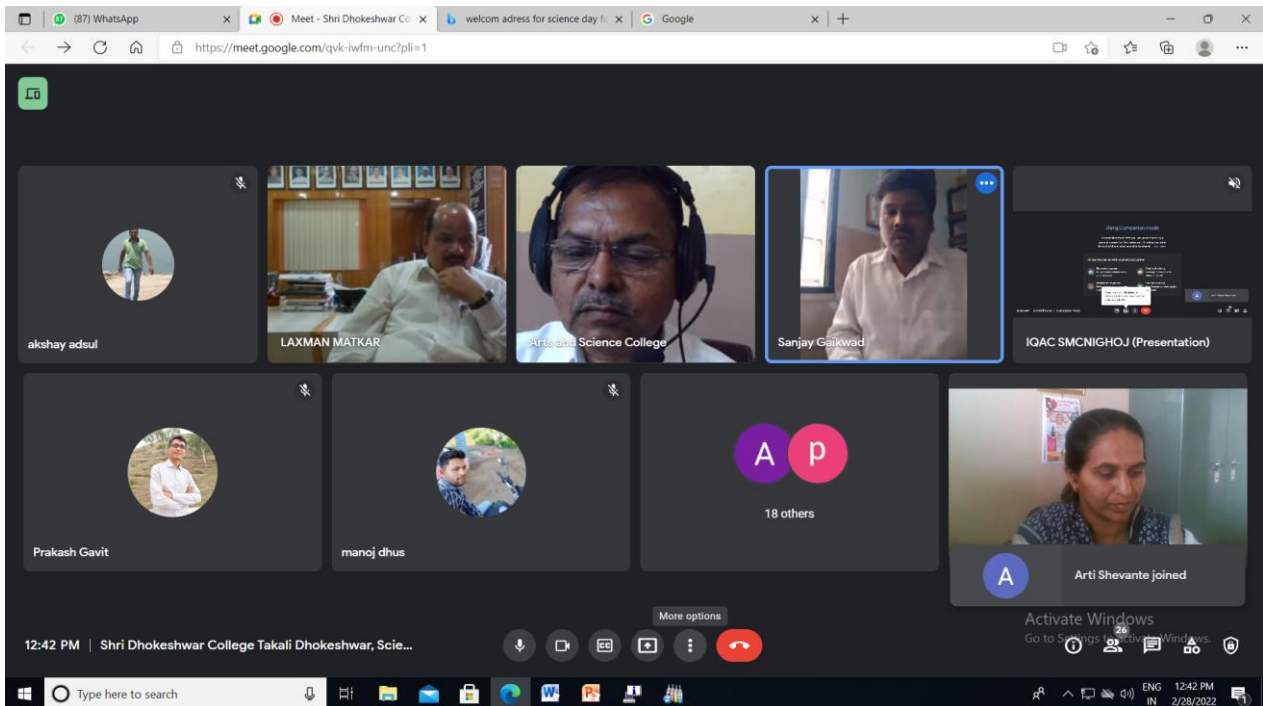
(87) WhatsApp
Meet - Shri Dhokeshwar Co
welcom adress for science day f
Google

https://meet.google.com/qvk-iwfm-unc?pli=1

akshay adsul
LAXMAN MATKAR
Arts and Science College
Sanjay Gaikwad
IQAC SMCNIGHOJ (Presentation)

Prakash Gavit
manoj dhus
A
p
18 others
A
Arti Shevante joined

More options
Activate Windows
Go to Settings to activate Windows.
26

12:42 PM | Shri Dhokeshwar College Takali Dhokeshwar, Scie...

Type here to search
ENG IN
12:42 PM
2/28/2022